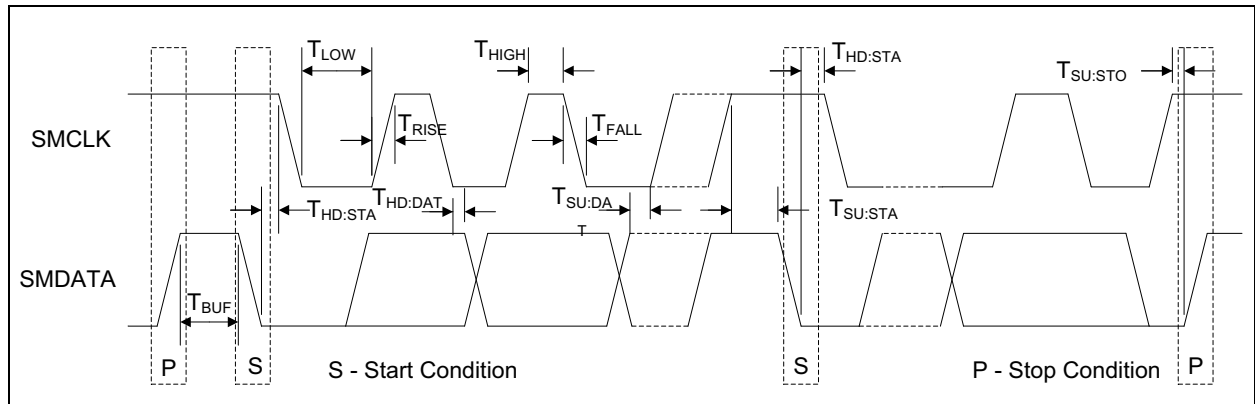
$T_{LOW}$

$T_{HIGH}$

$T_{HD:STA}$

$T_{SU:STO}$

SMCLK

$T_{RISE}$

$T_{FALL}$

$T_{HD:STA}$

$T_{HD:DAT}$

$T_{SU:DA}$

T

$T_{SU:STA}$

SMDATA

$T_{BUF}$

P

S

S - Start Condition

S

P - Stop Condition

P